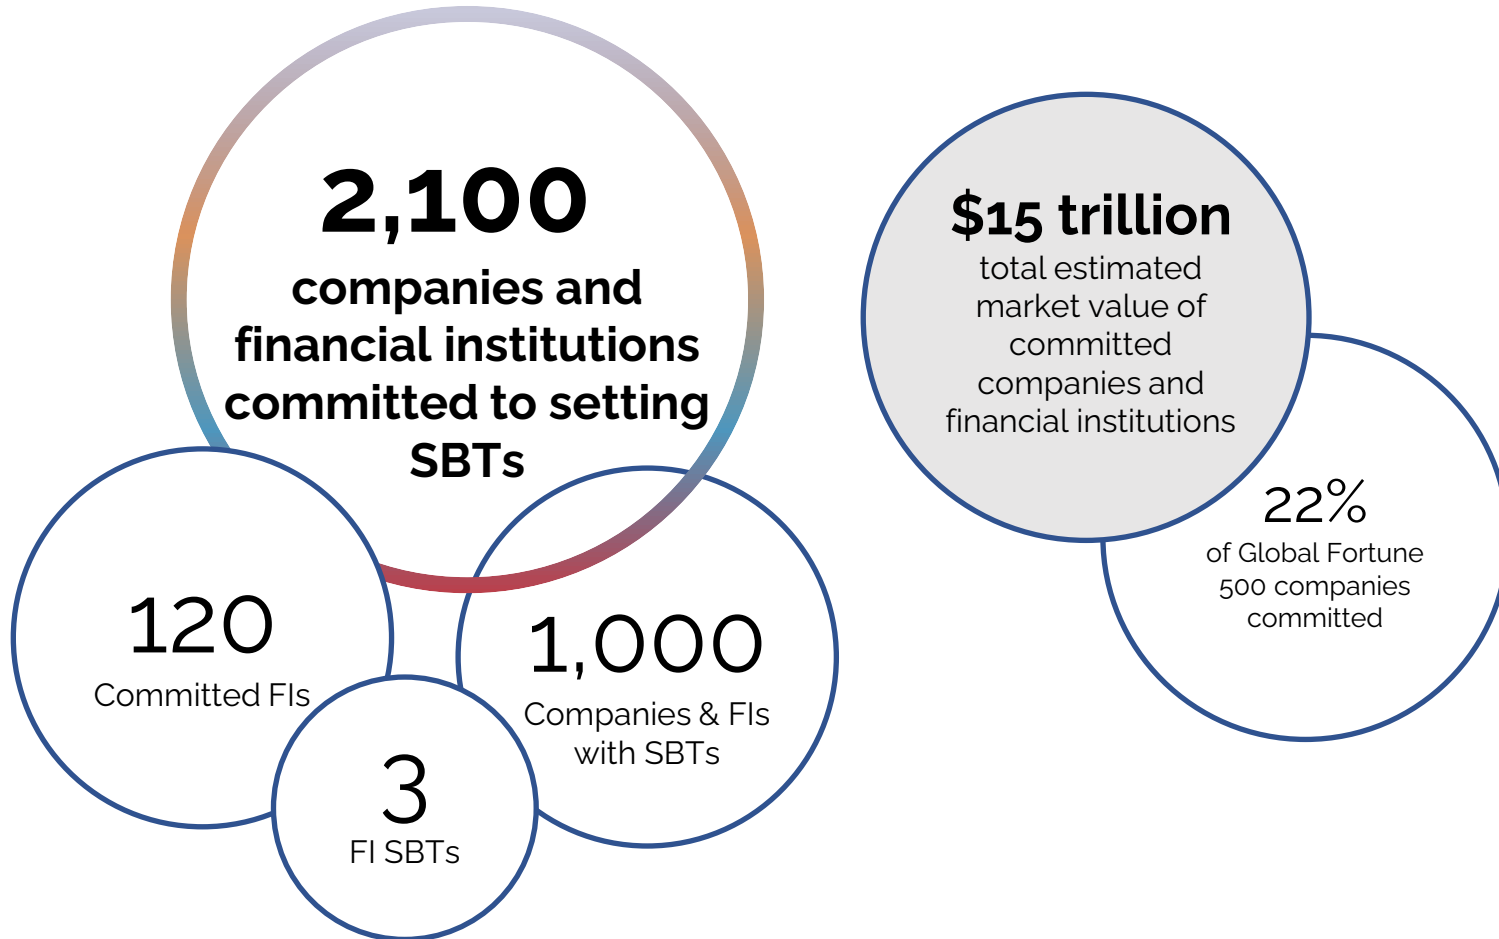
2,100
companies and financial institutions committed to setting SBTs

120
Committed FIs

3
FI SBTs

1,000
Companies & FIs with SBTs

$15 trillion
total estimated market value of committed companies and financial institutions

22%
of Global Fortune 500 companies committed